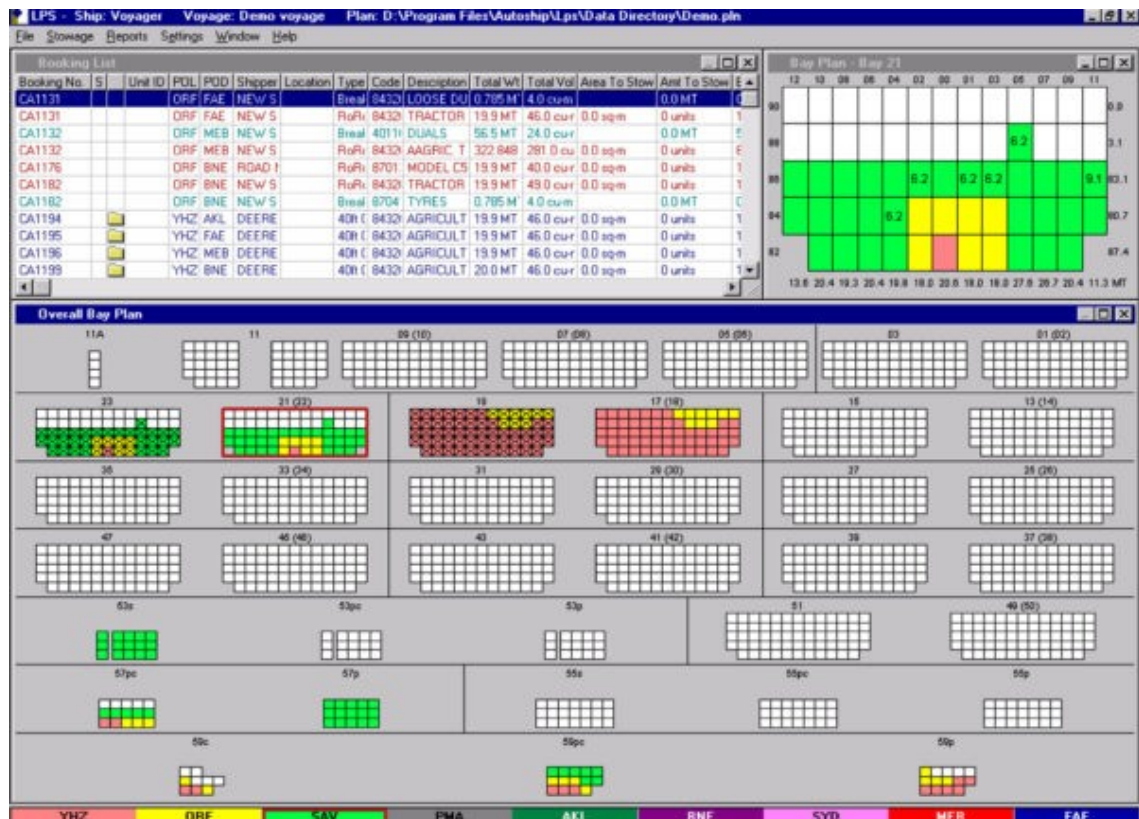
LPS - Ship: Voyager Voyage: Demo voyage Plan: D:\Program Files\Autoship\Lps\Data Directory\Demo.pln

File Stowage Reports Settings Window Help

Booking List

| Booking No. | S | | Unit ID | POL | POD | Shipper | Location | Type | Code | Description | Total Wt | Total Vol | Area To Stow | Amt To Stow | E |
|---|---|---|---|---|---|---|---|---|---|---|---|---|---|---|---|
| CA1131 | | | | ORF | FAE | NEW S | | Breal | 8432 | LOOSE DU | 0.785 MT | 4.0 cu-m | | 0.0 MT | 0 |
| CA1131 | | | | ORF | FAE | NEW S | | RoRo | 8432 | TRACTOR | 19.9 MT | 46.0 cu-r | 0.0 sq-m | 0 units | 1 |
| CA1132 | | | | ORF | MEB | NEW S | | Breal | 4011 | DUALS | 56.5 MT | 24.0 cu-r | | 0.0 MT | 5 |
| CA1132 | | | | ORF | MEB | NEW S | | RoRo | 8432 | AAGRIC. T | 322.848 | 281.0 cu | 0.0 sq-m | 0 units | 6 |
| CA1176 | | | | ORF | BNE | ROAD I | | RoRo | 8701 | MODEL C5 | 19.9 MT | 40.0 cu-r | 0.0 sq-m | 0 units | 1 |
| CA1182 | | | | ORF | BNE | NEW S | | RoRo | 8432 | TRACTOR | 19.9 MT | 49.0 cu-r | 0.0 sq-m | 0 units | 1 |
| CA1182 | | | | ORF | BNE | NEW S | | Breal | 8704 | TYRES | 0.785 M | 4.0 cu-m | | 0.0 MT | 0 |
| CA1194 | | | | YHZ | AKL | DEERE | | 40ft C | 8432 | AGRICULT | 19.9 MT | 46.0 cu-r | 0.0 sq-m | 0 units | 1 |
| CA1195 | | | | YHZ | FAE | DEERE | | 40ft C | 8432 | AGRICULT | 19.9 MT | 46.0 cu-r | 0.0 sq-m | 0 units | 1 |
| CA1196 | | | | YHZ | MEB | DEERE | | 40ft C | 8432 | AGRICULT | 19.9 MT | 46.0 cu-r | 0.0 sq-m | 0 units | 1 |
| CA1199 | | | | YHZ | BNE | DEERE | | 40ft C | 8432 | AGRICULT | 20.0 MT | 46.0 cu-r | 0.0 sq-m | 0 units | 1 |

Bay Plan - Bay 21

12 10 08 06 04 02 00 01 03 05 07 09 11

90 0.0
88 6.2 3.1
86 6.2 6.2 6.2 9.1 83.1
84 6.2 80.7
82 87.4

13.6 20.4 19.3 20.4 19.8 18.0 20.8 18.0 18.0 27.8 20.7 20.4 11.3 MT

Overall Bay Plan

11A 11 09 (10) 07 (08) 05 (06) 03 01 (02)
23 21 (22) 19 17 (18) 15 13 (14)
35 33 (34) 31 29 (30) 27 25 (26)
47 45 (46) 43 41 (42) 39 37 (38)
53s 53pc 53p 51 49 (50)
57pc 57p 55s 55pc 55p
59c 59pc 59p

YHZ ORF SAV PMA AKL BNE SYD MEB FAE